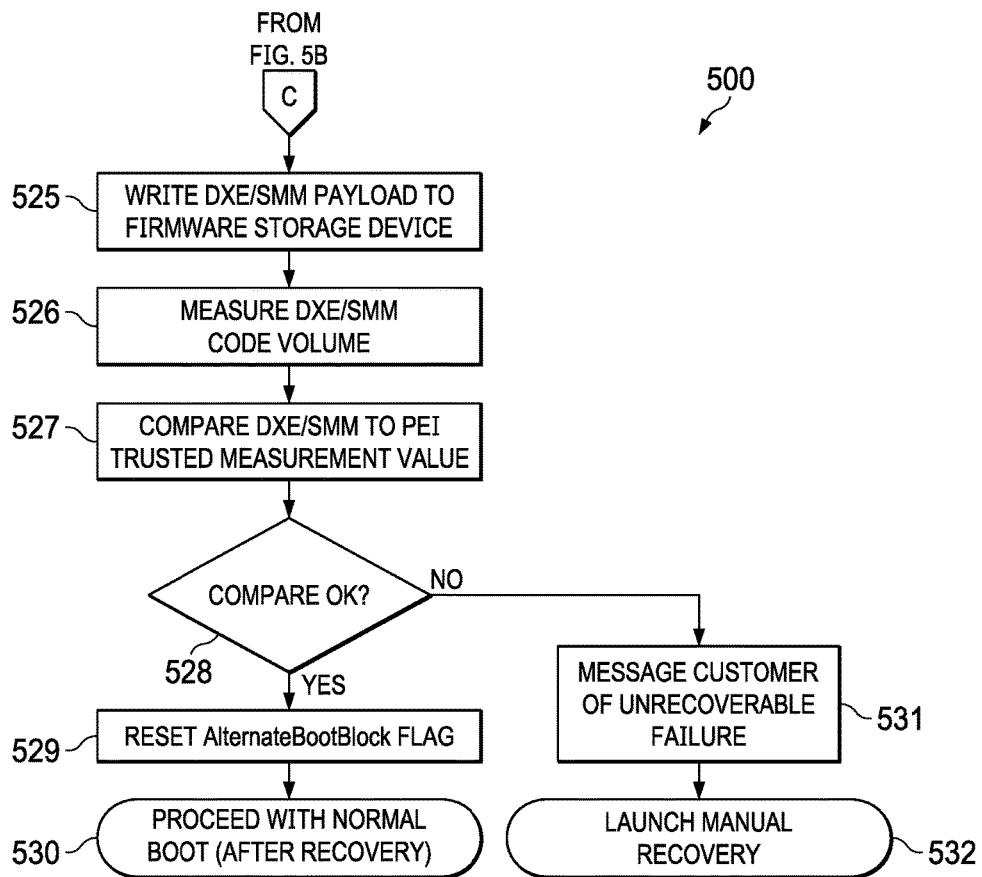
FROM FIG. 5B

C

500

525

WRITE DXE/SMM PAYLOAD TO FIRMWARE STORAGE DEVICE

526

MEASURE DXE/SMM CODE VOLUME

527

COMPARE DXE/SMM TO PEI TRUSTED MEASUREMENT VALUE

COMPARE OK?

NO

528

YES

MESSAGE CUSTOMER OF UNRECOVERABLE FAILURE

531

529

RESET AlternateBootBlock FLAG

530

PROCEED WITH NORMAL BOOT (AFTER RECOVERY)

LAUNCH MANUAL RECOVERY

532